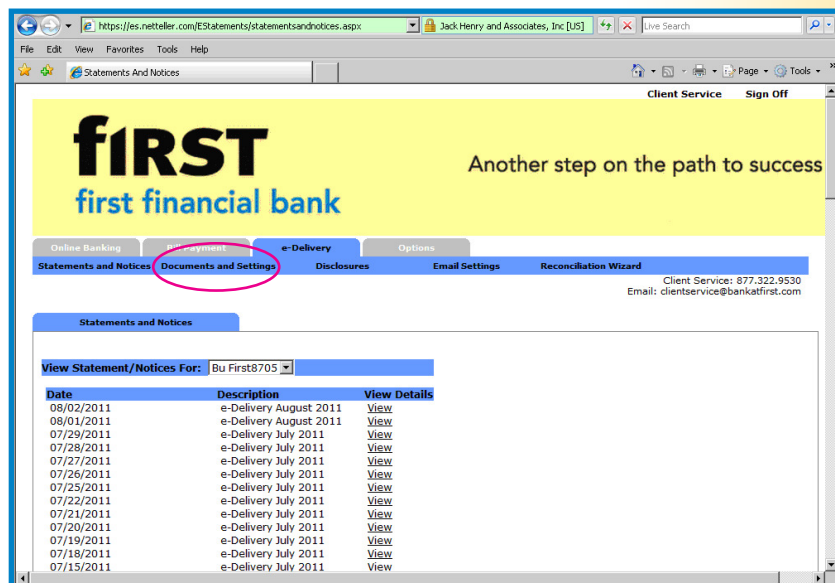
https://es.netteller.com/EStatements/statementsandnotices.aspx
Jack Henry and Associates, Inc [US]
Live Search

File Edit View Favorites Tools Help

Statements And Notices

Page Tools

Client Service Sign Off

fIRST
first financial bank

Another step on the path to success

Online Banking Bill Payment e-Delivery Options

Statements and Notices Documents and Settings Disclosures Email Settings Reconciliation Wizard

Client Service: 877.322.9530
Email: clientservice@bankatfirst.com

Statements and Notices

View Statement/Notices For: Bu First8705

| Date | Description | View Details |
|---|---|---|
| 08/02/2011 | e-Delivery August 2011 | View |
| 08/01/2011 | e-Delivery August 2011 | View |
| 07/29/2011 | e-Delivery July 2011 | View |
| 07/28/2011 | e-Delivery July 2011 | View |
| 07/27/2011 | e-Delivery July 2011 | View |
| 07/26/2011 | e-Delivery July 2011 | View |
| 07/25/2011 | e-Delivery July 2011 | View |
| 07/22/2011 | e-Delivery July 2011 | View |
| 07/21/2011 | e-Delivery July 2011 | View |
| 07/20/2011 | e-Delivery July 2011 | View |
| 07/19/2011 | e-Delivery July 2011 | View |
| 07/18/2011 | e-Delivery July 2011 | View |
| 07/15/2011 | e-Delivery July 2011 | View |